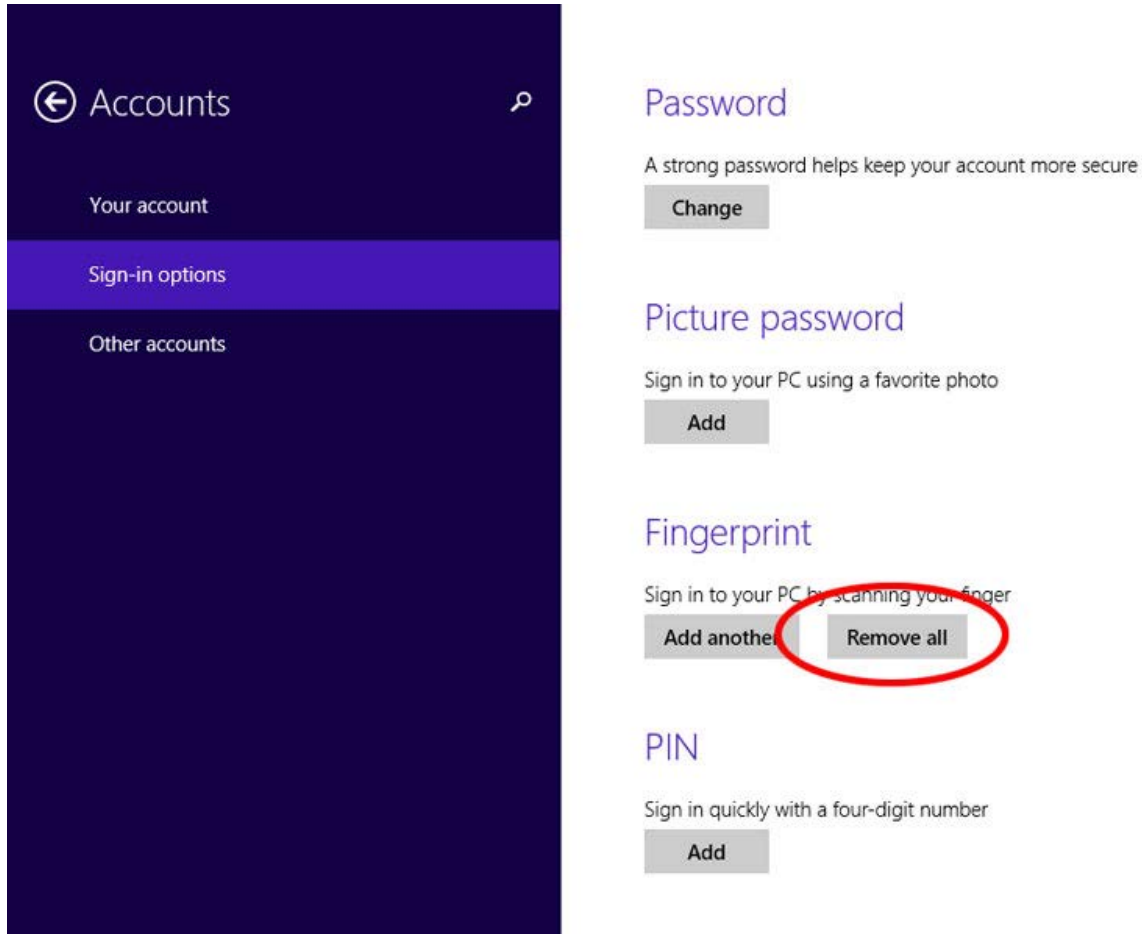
Accounts

Your account

Sign-in options

Other accounts

Password

A strong password helps keep your account more secure

Change

Picture password

Sign in to your PC using a favorite photo

Add

Fingerprint

Sign in to your PC by scanning your finger

Add another

Remove all

PIN

Sign in quickly with a four-digit number

Add